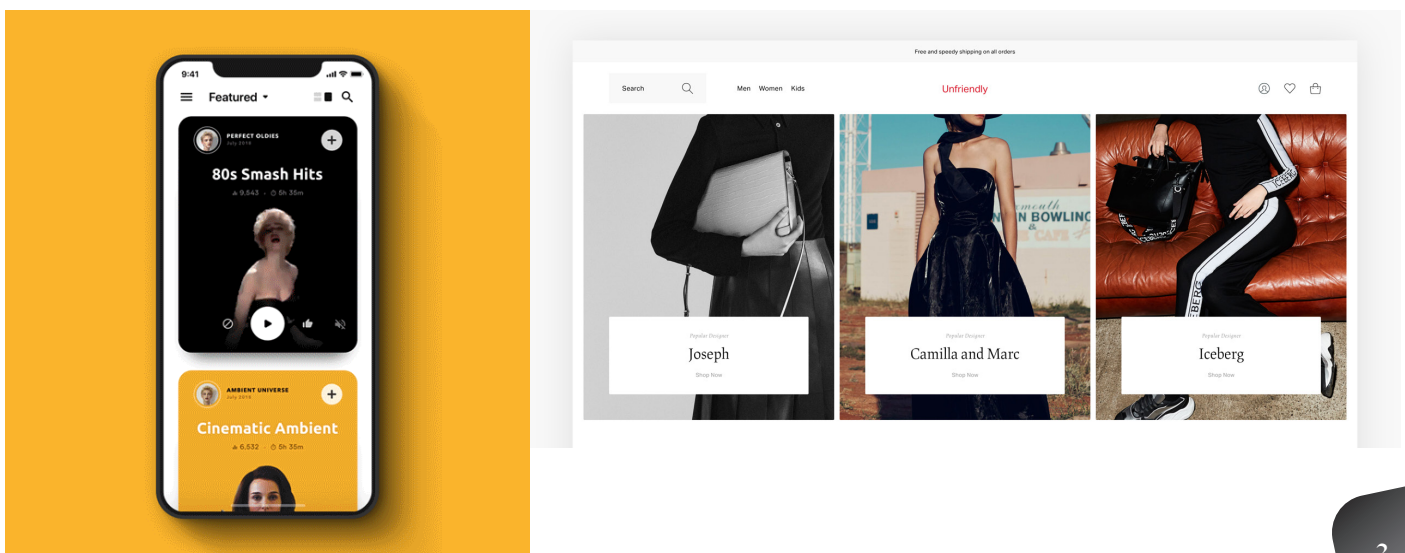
9:41

Featured

PERFECT OLDIES
July 2018

80s Smash Hits
9,543 · 5h 35m

AMBIENT UNIVERSE
July 2018

Cinematic Ambient
6,532 · 5h 35m

Free and speedy shipping on all orders

Search

Men Women Kids

Unfriendly

Popular Designer
Joseph
Shop Now

Popular Designer
Camilla and Marc
Shop Now

Popular Designer
Iceberg
Shop Now